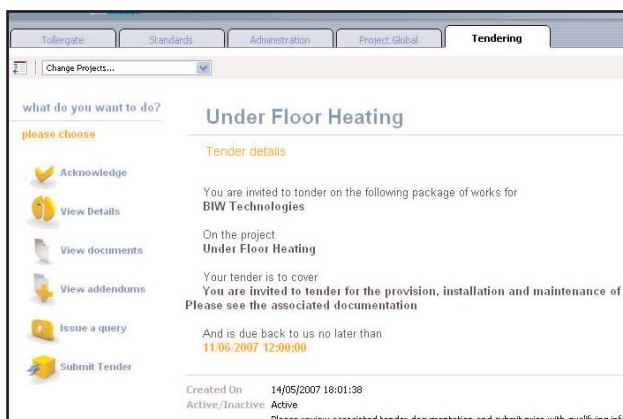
Tollergate | Standards | Administration | Project Global | Tendering

Change Projects...

what do you want to do?

please choose

Acknowledge

View Details

View documents

View addendums

Issue a query

Submit Tender

Under Floor Heating

Tender details

You are invited to tender on the following package of works for
BIW Technologies

On the project
Under Floor Heating

Your tender is to cover
You are invited to tender for the provision, installation and maintenance of
Please see the associated documentation

And is due back to us no later than
11/06/2007 12:00:00

Created On 14/05/2007 18:01:38
Active/Inactive Active
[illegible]